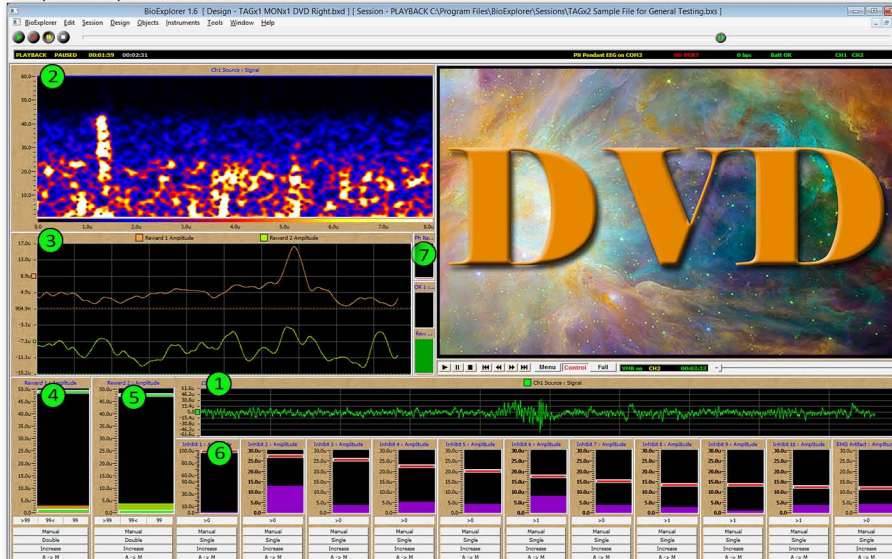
BioExplorer 1.6 [ Design - TAGx1 MONx1 DVD Right.bxd ] [ Session - PLAYBACK C:\Program Files\BioExplorer\Sessions\TAGx2 Sample File for General Testing.bxs ]

BioExplorer Edit Session Design Objects Instruments Tools Window Help

PLAYBACK PAUSED 00:01:59 00:02:31

PN Pendant EEG on COM3 NO RUN? 0 bps Batt OK CH1 CH2

2

Ch1 Source : Signal

60.0
50.0
40.0
30.0
20.0
10.0

0.0 1.0u 2.0u 3.0u 4.0u 5.0u 6.0u 7.0u 8.0u

3

Reward 1 Amplitude Reward 2 Amplitude

17.0u
13.0u
8.9u
4.9u
904.9n
-3.1u
-7.1u
-11.1u
-15.2u

7

DVD

Menu Control Full VMR on CH2 00:03:32

1

Ch1 Source : Signal

Reward 1 Amplitude
Reward 2 Amplitude

4
5
6

Inhibit 1 : Amplitude Inhibit 2 : Amplitude Inhibit 3 : Amplitude Inhibit 4 : Amplitude Inhibit 5 : Amplitude Inhibit 6 : Amplitude Inhibit 7 : Amplitude Inhibit 8 : Amplitude Inhibit 9 : Amplitude Inhibit 10 : Amplitude EMG Artifact : Amplitude

50.0u
45.0u
40.0u
35.0u
30.0u
25.0u
20.0u
15.0u
10.0u
5.0u
0.0

30.0u
25.0u
20.0u
15.0u
10.0u
5.0u
0.0

>99 99< 99
>99 99< 99
>0
>0
>0
>0
>0
>1
>0
>1
>1
>1
>0

Manual Double Increase A -> M
Manual Double Increase A -> M
Manual Single Increase A -> M
Manual Single Increase A -> M
Manual Single Increase A -> M
Manual Single Increase A -> M
Manual Single Increase A -> M
Manual Single Increase A -> M
Manual Single Increase A -> M
Manual Single Increase A -> M
Manual Single Increase A -> M
Manual Single Increase A -> M
Manual Single Increase A -> M